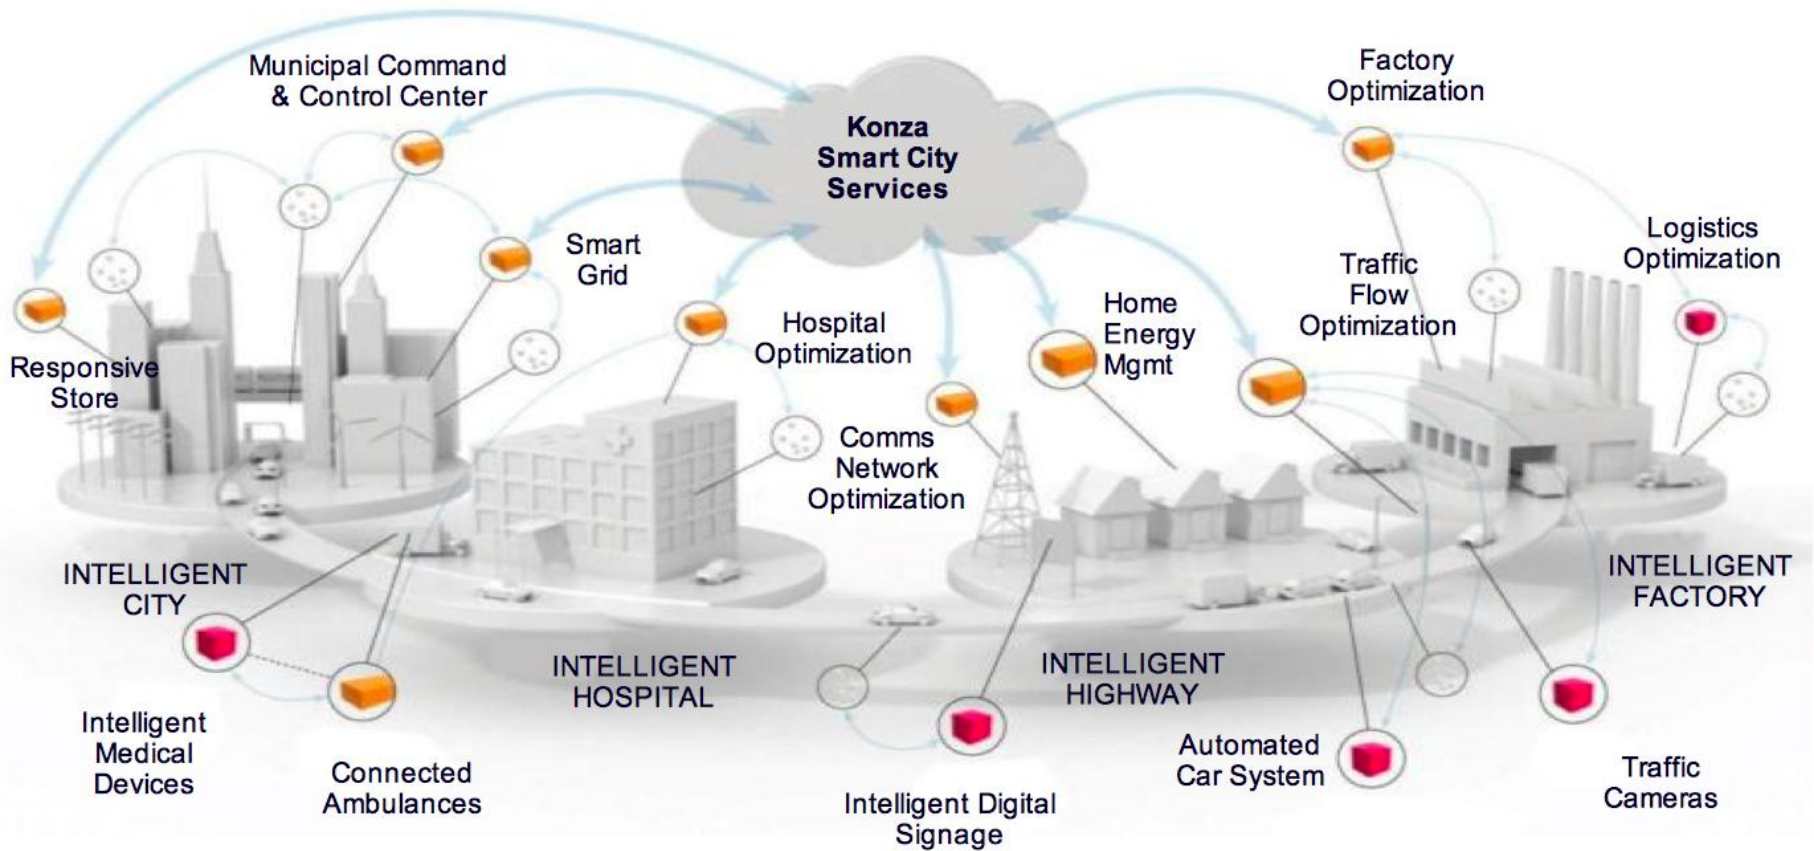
Municipal Command & Control Center

Konza Smart City Services

Factory Optimization

Smart Grid

Logistics Optimization

Traffic Flow Optimization

Home Energy Mgmt

Hospital Optimization

Responsive Store

Comms Network Optimization

INTELLIGENT CITY

INTELLIGENT FACTORY

INTELLIGENT HOSPITAL

INTELLIGENT HIGHWAY

Intelligent Medical Devices

Connected Ambulances

Automated Car System

Traffic Cameras

Intelligent Digital Signage